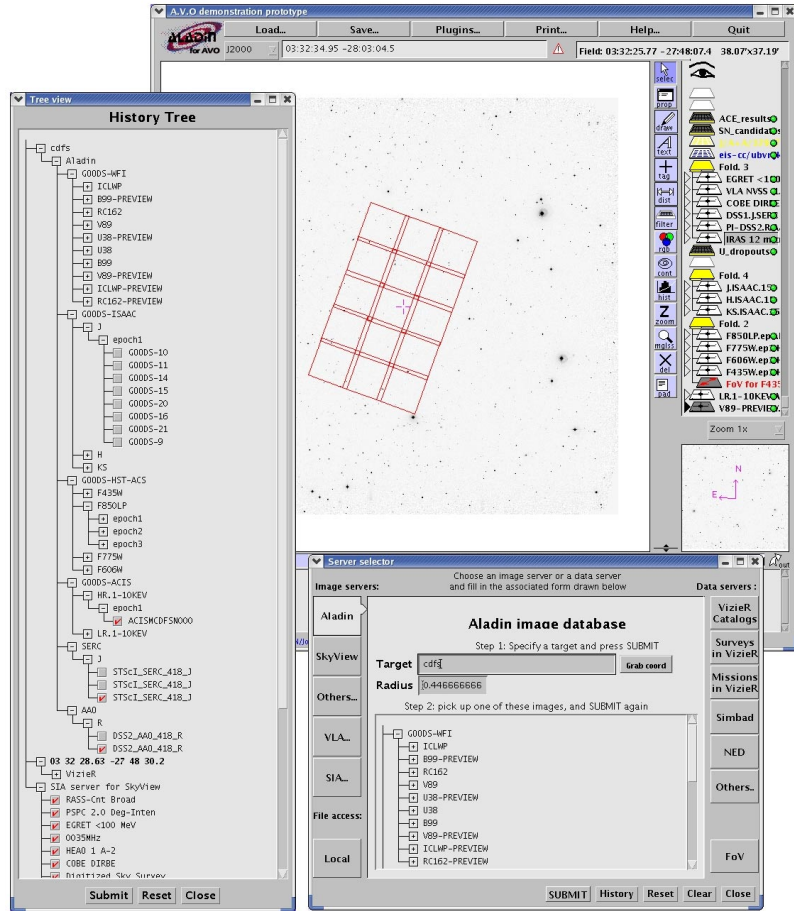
A.V.O demonstration prototype

Load... Save... Plugins... Print... Help... Quit

Aladin for AVO J2000 03:32:34.95 -28:03:04.5 Field: 03:32:25.77 -27:48:07.4 38.07'x37.19'

select prop draw text tag dist filter rgb cont hist zoom mglss del pad

ACE_results SN_candida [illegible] eis-cc/ubvr Fold. 3 EGRET <10 VLA NVSS COBE DIRB DSS1.JSER PI-DSS2.R IRAS 12 m U_dropouts Fold. 4 J.ISAAC.15 H.ISAAC.1 KS.ISAAC.1 Fold. 2 F850LP.ep F775W.ep F606W.ep F435W.ep FoV for F43 LR.1-10KEV V89-PREVIE

Zoom 1x

N E

Tree view

History Tree

cdfs
Aladin
GOODS-WFI
ICLWP
B99-PREVIEW
RC162
V89
U38-PREVIEW
U38
B99
V89-PREVIEW
ICLWP-PREVIEW
RC162-PREVIEW
GOODS-ISAAC
J
epoch1
GOODS-10
GOODS-11
GOODS-14
GOODS-15
GOODS-20
GOODS-16
GOODS-21
GOODS-9
H
KS
GOODS-HST-ACS
F435W
F850LP
epoch1
epoch2
epoch3
F775W
F606W
GOODS-ACIS
HR.1-10KEV
epoch1
ACISMCDFSN000
LR.1-10KEV
SERC
J
STScI_SERC_418_J
STScI_SERC_418_J
STScI_SERC_418_J
AAO
R
DSS2_AAO_418_R
DSS2_AAO_418_R
03 32 28.63 -27 48 30.2
VizieR
SIA server for SkyView
RASS-Cnt Broad
PSPC 2.0 Deg-Inten
EGRET <100 MeV
0035MHz
HEAO 1 A-2
COBE DIRBE
Digitized Sky Survey

Submit Reset Close

Server selector

Image servers: Choose an image server or a data server and fill in the associated form drawn below Data servers :

Aladin SkyView Others... VLA... SIA... File access: Local

VizieR Catalogs Surveys in VizieR Missions in VizieR Simbad NED Others.. FoV

Aladin image database

Step 1: Specify a target and press SUBMIT

Target cdfs Grab coord

Radius 0.446666666

Step 2: pick up one of these images, and SUBMIT again

GOODS-WFI
ICLWP
B99-PREVIEW
RC162
V89
U38-PREVIEW
U38
B99
V89-PREVIEW
ICLWP-PREVIEW
RC162-PREVIEW

SUBMIT History Reset Clear Close